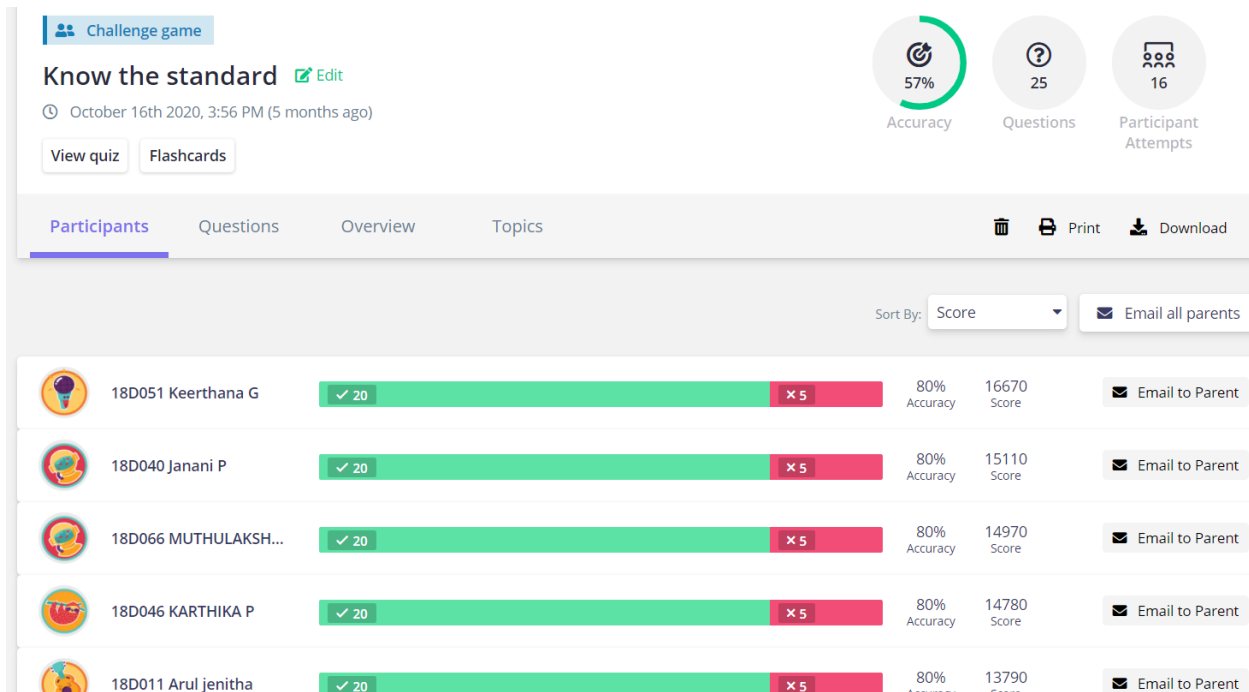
Challenge game

Know the standard Edit

October 16th 2020, 3:56 PM (5 months ago)

View quiz Flashcards

57%
Accuracy

25
Questions

16
Participant Attempts

Participants Questions Overview Topics

Print Download

Sort By: Score

Email all parents

18D051 Keerthana G ✓ 20 ✕ 5 80% Accuracy 16670 Score Email to Parent

18D040 Janani P ✓ 20 ✕ 5 80% Accuracy 15110 Score Email to Parent

18D066 MUTHULAKSH... ✓ 20 ✕ 5 80% Accuracy 14970 Score Email to Parent

18D046 KARTHIKA P ✓ 20 ✕ 5 80% Accuracy 14780 Score Email to Parent

18D011 Arul jenitha ✓ 20 ✕ 5 80% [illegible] 13790 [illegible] Email to Parent